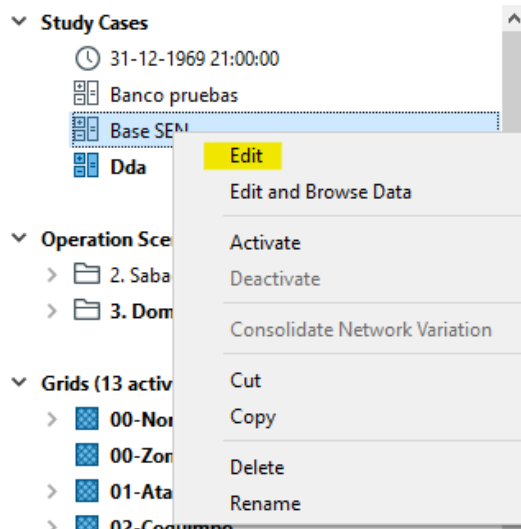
Study Cases
31-12-1969 21:00:00
Banco pruebas
Base SEN
Dda
Operation Sce
2. Saba
3. Dom
Grids (13 activ
00-Nor
00-Zon
01-Ata
02-Coquimbo

Edit
Edit and Browse Data
Activate
Deactivate
Consolidate Network Variation
Cut
Copy
Delete
Rename